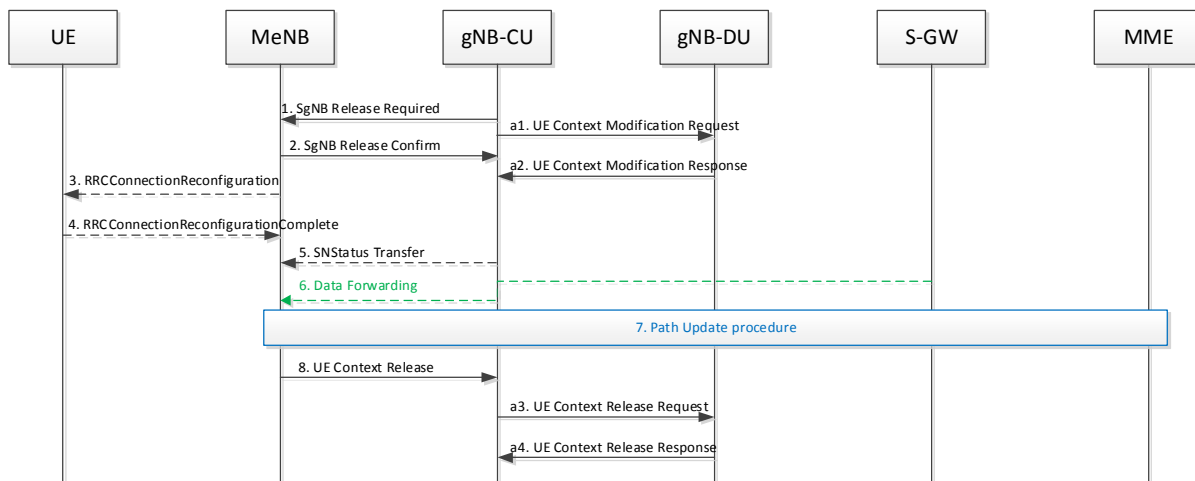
UE

MeNB

gNB-CU

gNB-DU

S-GW

MME

1. SgNB Release Required

a1. UE Context Modification Request

2. SgNB Release Confirm

a2. UE Context Modification Response

3. RRCConnectionReconfiguration

4. RRCConnectionReconfigurationComplete

5. SNStatus Transfer

6. Data Forwarding

7. Path Update procedure

8. UE Context Release

a3. UE Context Release Request

a4. UE Context Release Response